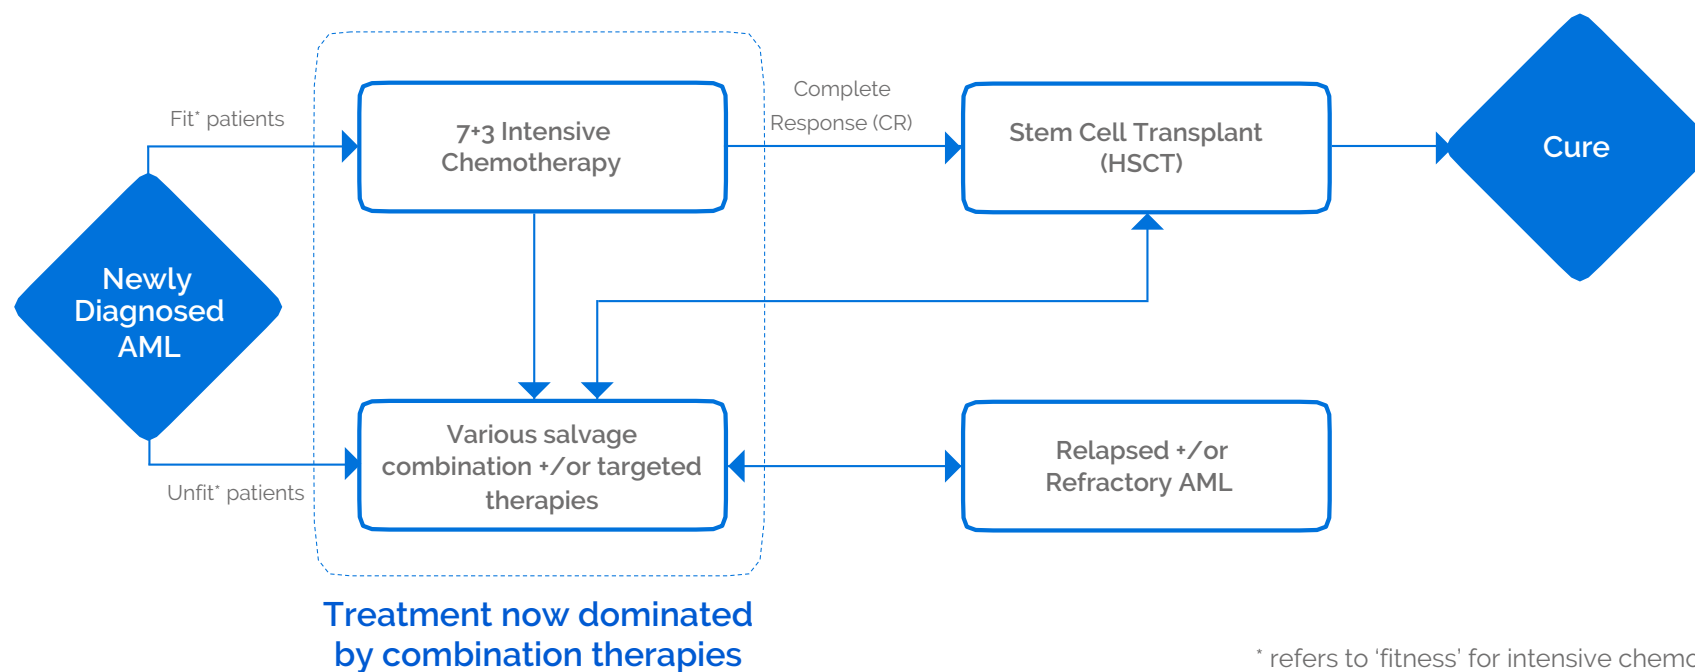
Fit* patients

Newly Diagnosed AML

Unfit* patients

7+3 Intensive Chemotherapy

Various salvage combination +/or targeted therapies

Complete Response (CR)

Stem Cell Transplant (HSCT)

Cure

Relapsed +/or Refractory AML

Treatment now dominated by combination therapies

* refers to 'fitness' for intensive chemo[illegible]